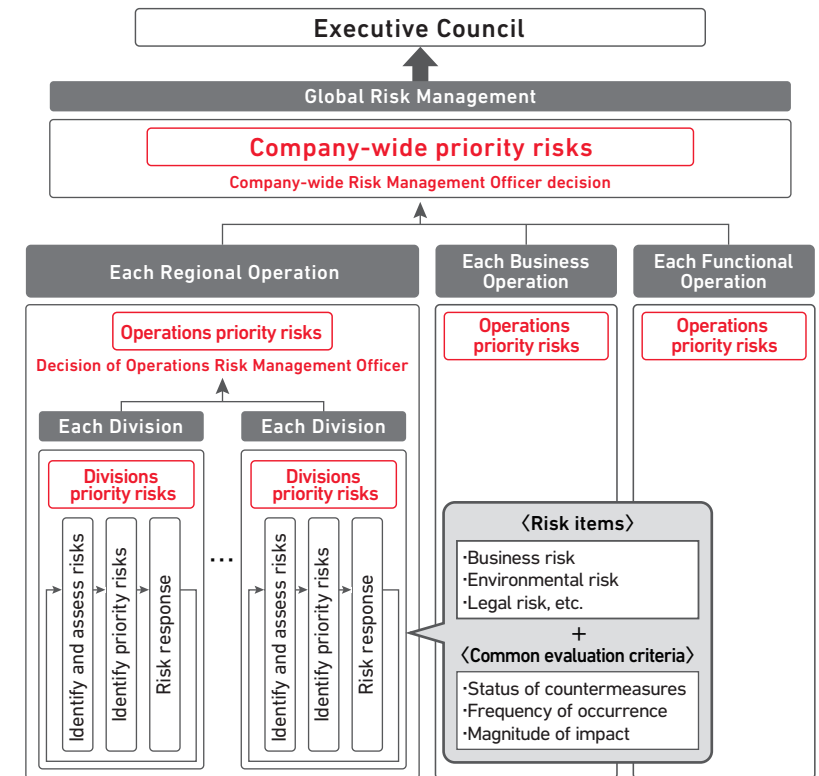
Executive Council

Global Risk Management

Company-wide priority risks

Company-wide Risk Management Officer decision

Each Regional Operation

Each Business Operation

Each Functional Operation

Operations priority risks

Decision of Operations Risk Management Officer

Operations priority risks

Operations priority risks

Each Division

Each Division

Divisions priority risks

Identify and assess risks

Identify priority risks

Risk response

…

Divisions priority risks

Identify and assess risks

Identify priority risks

Risk response

〈Risk items〉

·Business risk
·Environmental risk
·Legal risk, etc.

+

〈Common evaluation criteria〉

·Status of countermeasures
·Frequency of occurrence
·Magnitude of impact